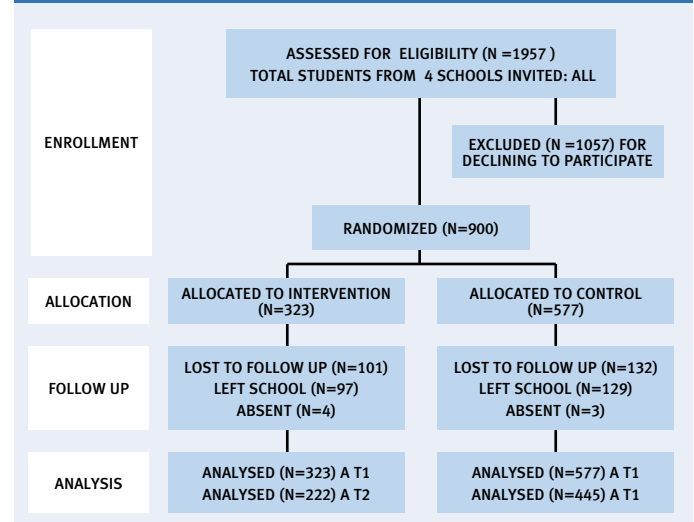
ENROLLMENT

ASSESSED FOR ELIGIBILITY (N =1957 )
TOTAL STUDENTS FROM 4 SCHOOLS INVITED: ALL

EXCLUDED (N =1057) FOR DECLINING TO PARTICIPATE

RANDOMIZED (N=900)

ALLOCATION

ALLOCATED TO INTERVENTION (N=323)

ALLOCATED TO CONTROL (N=577)

FOLLOW UP

LOST TO FOLLOW UP (N=101)
LEFT SCHOOL (N=97)
ABSENT (N=4)

LOST TO FOLLOW UP (N=132)
LEFT SCHOOL (N=129)
ABSENT (N=3)

ANALYSIS

ANALYSED (N=323) A T1
ANALYSED (N=222) A T2

ANALYSED (N=577) A T1
ANALYSED (N=445) A T1